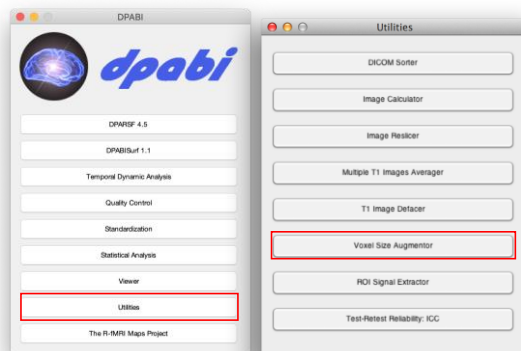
DPABI

dpabi

DPARSF 4.5

DPABISurf 1.1

Temporal Dynamic Analysis

Quality Control

Standardization

Statistical Analysis

Viewer

Utilities

The R-fMRI Maps Project

Utilities

DICOM Sorter

Image Calculator

Image Reslicer

Multiple T1 Images Averager

T1 Image Defacer

Voxel Size Augmentor

ROI Signal Extractor

Test-Retest Reliability: ICC